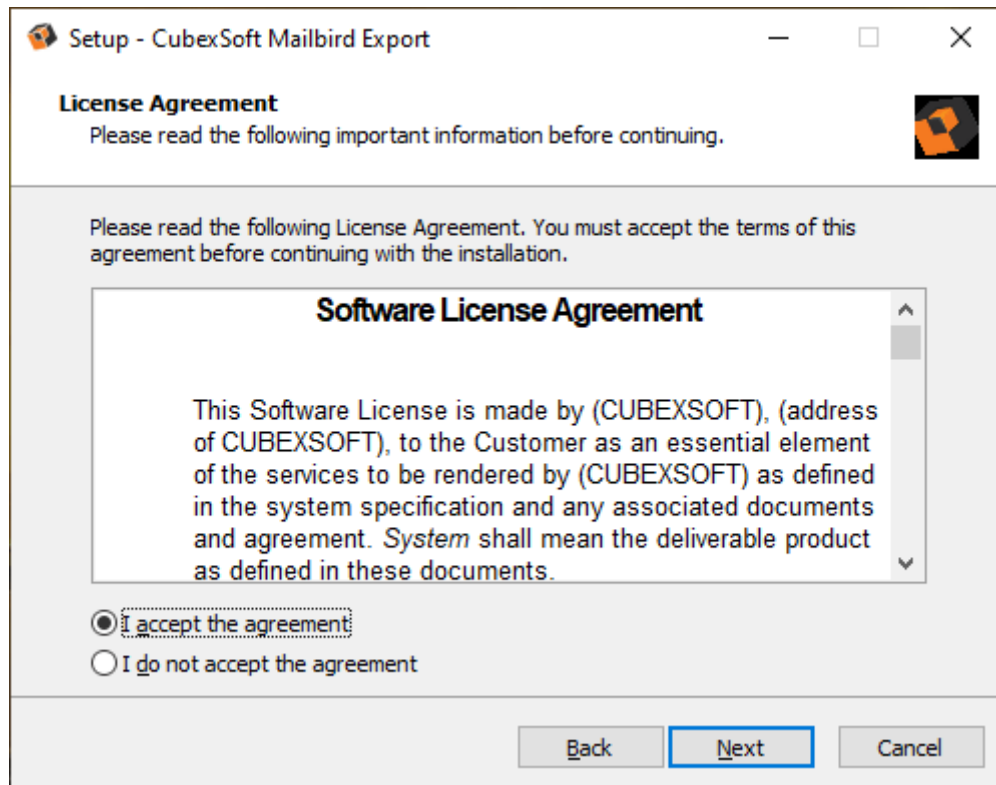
Setup - CubexSoft Mailbird Export

License Agreement
Please read the following important information before continuing.

Please read the following License Agreement. You must accept the terms of this agreement before continuing with the installation.

Software License Agreement

This Software License is made by (CUBEXSOFT), (address of CUBEXSOFT), to the Customer as an essential element of the services to be rendered by (CUBEXSOFT) as defined in the system specification and any associated documents and agreement. System shall mean the deliverable product as defined in these documents.

I accept the agreement
I do not accept the agreement

Back Next Cancel